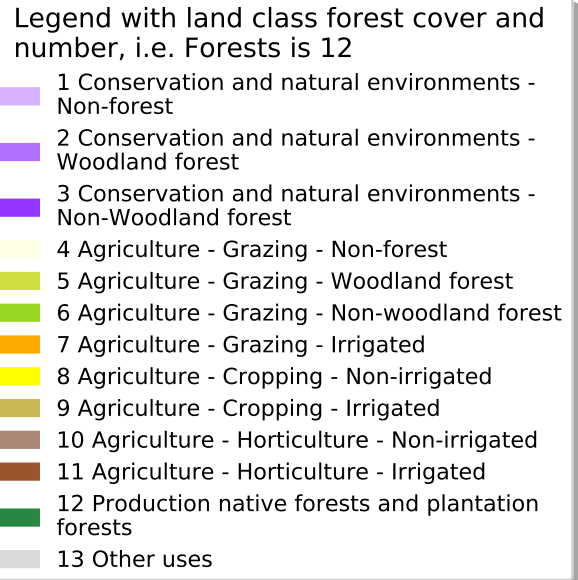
Legend with land class forest cover and number, i.e. Forests is 12

1 Conservation and natural environments - Non-forest

2 Conservation and natural environments - Woodland forest

3 Conservation and natural environments - Non-Woodland forest

4 Agriculture - Grazing - Non-forest

5 Agriculture - Grazing - Woodland forest

6 Agriculture - Grazing - Non-woodland forest

7 Agriculture - Grazing - Irrigated

8 Agriculture - Cropping - Non-irrigated

9 Agriculture - Cropping - Irrigated

10 Agriculture - Horticulture - Non-irrigated

11 Agriculture - Horticulture - Irrigated

12 Production native forests and plantation forests

13 Other uses